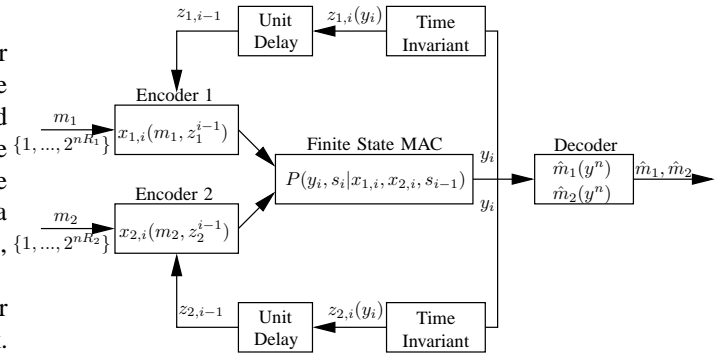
r
e
d
e
e
a
,
r
.

$z_{1,i-1}$

Unit Delay

$z_{1,i}(y_i)$

Time Invariant

Encoder 1

$m_1$

$\{1,...,2^{nR_1}\}$

$x_{1,i}(m_1, z_1^{i-1})$

Finite State MAC

$P(y_i, s_i|x_{1,i}, x_{2,i}, s_{i-1})$

$y_i$

$y_i$

Decoder

$\hat{m}_1(y^n)$

$\hat{m}_2(y^n)$

$\hat{m}_1, \hat{m}_2$

Encoder 2

$m_2$

$\{1,...,2^{nR_2}\}$

$x_{2,i}(m_2, z_2^{i-1})$

$z_{2,i-1}$

Unit Delay

$z_{2,i}(y_i)$

Time Invariant